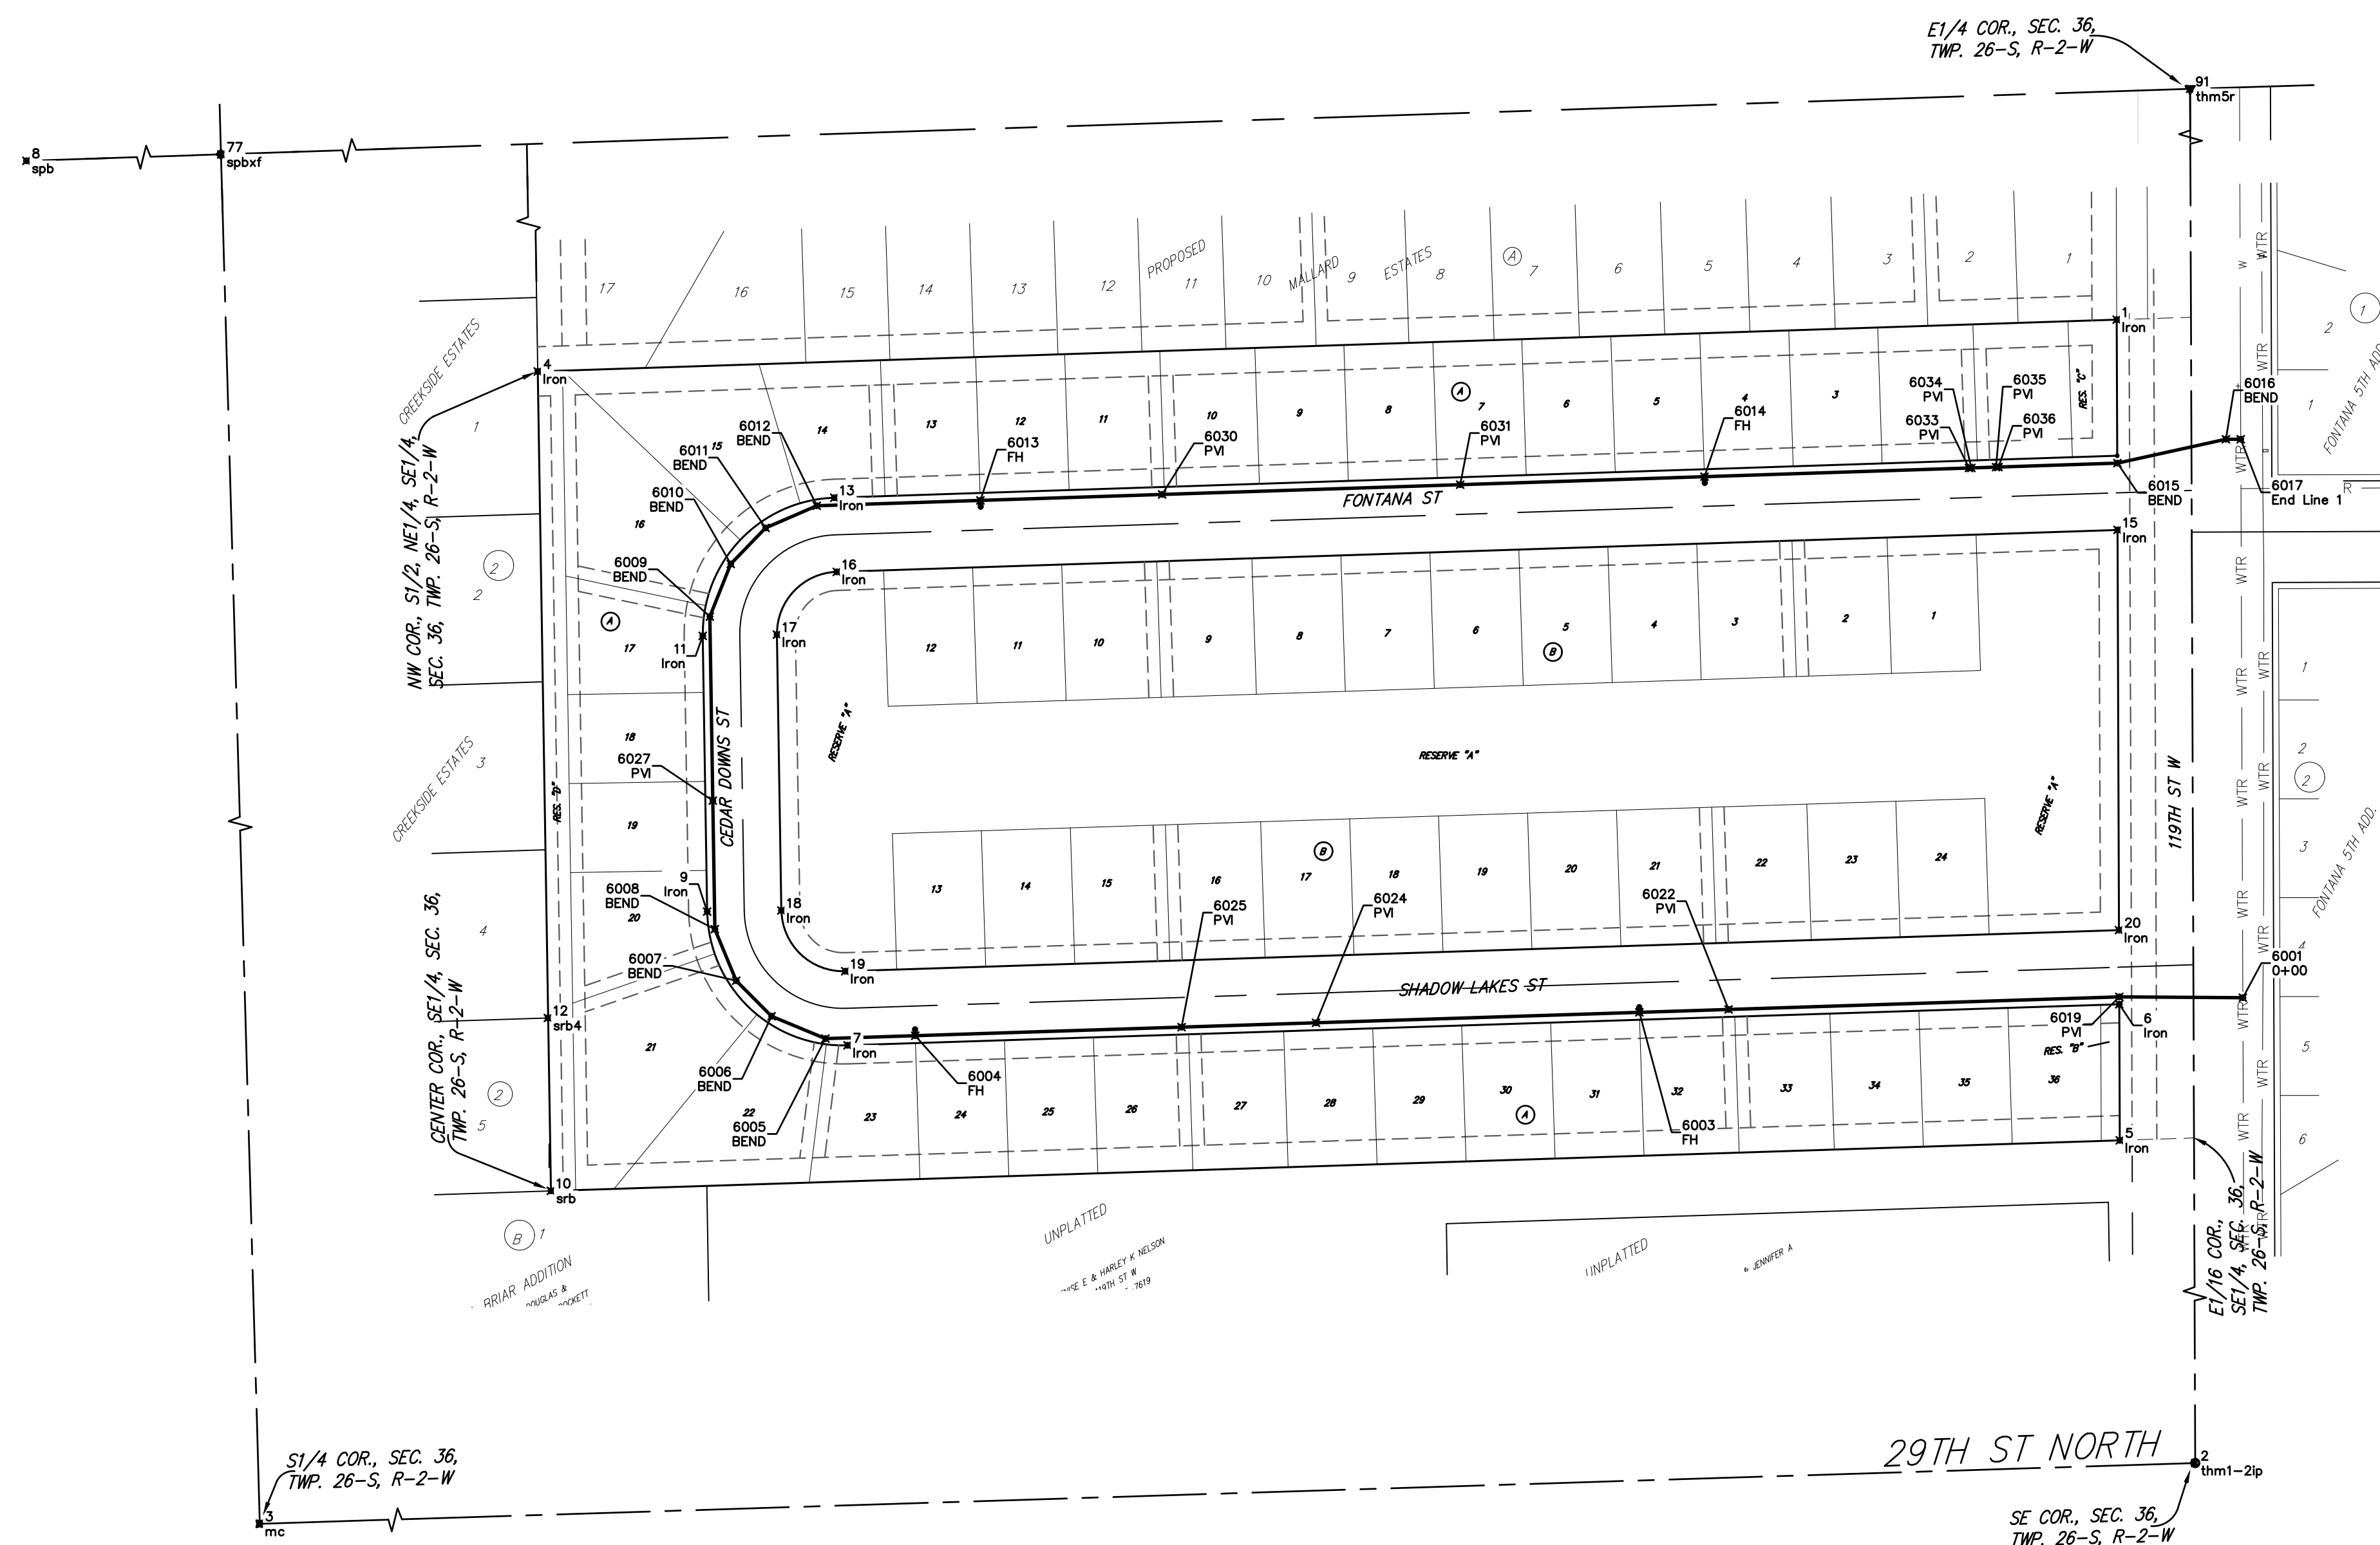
E1/4 COR., SEC. 36, TWP. 26-S, R-2-W

91 thm5r

8 spb

77 spbxf

17 16 15 14 13 12 PROPOSED 11 10 MALLARD 9 ESTATES 8 A 7 6 5 4 3 2 1

1 Iron

4 Iron

CREEKSIDE ESTATES

1

NW COR., S1/2, NE1/4, SE1/4, SEC. 36, TWP. 26-S, R-2-W

2

2

6012 BEND

6011 BEND

6010 BEND

6009 BEND

14 13 12 11 10 9 8 A 7 6 5 4 3

6013 FH

6030 PVI

6031 PVI

6014 FH

6034 PVI

6033 PVI

6035 PVI

6036 PVI

RES. "C"

6016 BEND

1

2

1

FONTANA 5TH ADD.

13 Iron

FONTANA ST

6015 BEND

6017 End Line 1

15 Iron

16 Iron

16

17 Iron

A

17

11 Iron

12 11 10 9 8 7 6 5 B 4 3 2 1

RESERVE "A"

RESERVE "A"

RESERVE "A"

18

6027 PVI

CEDAR DOWNS ST

CREEKSIDE ESTATES 3

RES. "D"

19

13 14 15 16 B 17 18 19 20 21 22 23 24

119TH ST W

WTR

2

2

3

FONTANA 5TH ADD.

9 Iron

15

6008 BEND

20

18 Iron

6025 PVI

6024 PVI

6022 PVI

20 Iron

4

4

CENTER COR., SE1/4, SEC. 36, TWP. 26-S, R-2-W

6007 BEND

19 Iron

SHADOW LAKES ST

6001 0+00

12 srb4

21

7 Iron

6004 FH

6019 PVI

6 Iron

RES. "B"

5

6006 BEND

22

6005 BEND

23 24 25 26 27 28 29 30 A 31 32 33 34 35 36

6003 FH

2

5

5 Iron

6

10 srb

B 1

BRIAR ADDITION

DOUGLAS &

ROCKETT

UNPLATTED

LOUISE E & HARLEY K NELSON

119TH ST W

7619

UNPLATTED

& JENNIFER A

E1/16 COR., SE1/4, SEC. 36, TWP. 26-S, R-2-W

29TH ST NORTH

2 thm1-2ip

S1/4 COR., SEC. 36, TWP. 26-S, R-2-W

3 mc

SE COR., SEC. 36, TWP. 26-S, R-2-W